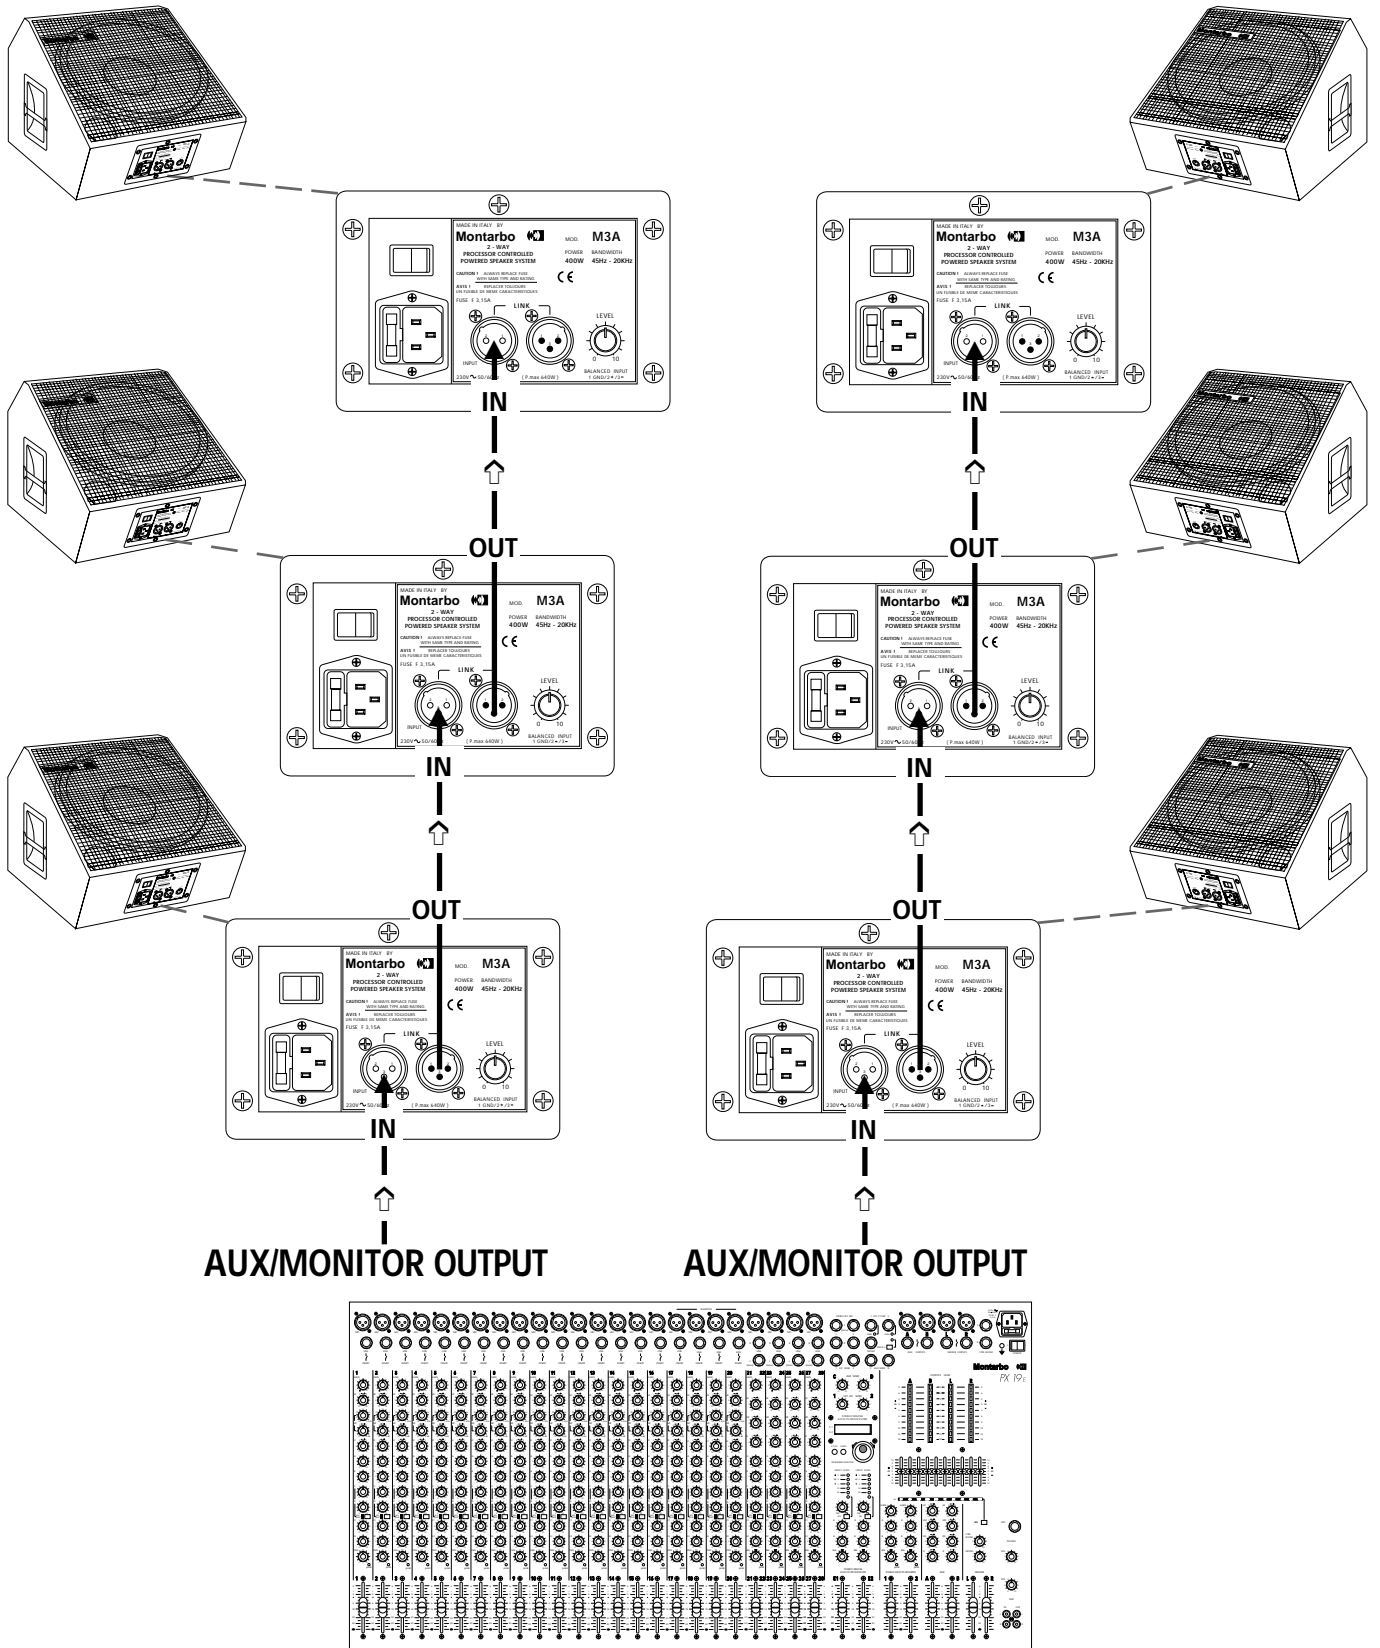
MADE IN ITALY BY
Montarbo
2 - WAY
PROCESSOR CONTROLLED
POWERED SPEAKER SYSTEM
MOD. M3A
POWER 400W
BANDWIDTH 45Hz - 20KHz
CAUTION ! ALWAYS REPLACE FUSE WITH SAME TYPE AND RATING
AVIS ! REPLACER TOUJOURS UN FUSIBLE DE MEME CARACTERISTIQUES
FUSE F 3,15A
LINK
LEVEL
0 10
INPUT
230V 50/60
( P.max 640W )
BALANCED INPUT 1 GND/2+/3-
IN

MADE IN ITALY BY
Montarbo
2 - WAY
PROCESSOR CONTROLLED
POWERED SPEAKER SYSTEM
MOD. M3A
POWER 400W
BANDWIDTH 45Hz - 20KHz
CAUTION ! ALWAYS REPLACE FUSE WITH SAME TYPE AND RATING
AVIS ! REPLACER TOUJOURS UN FUSIBLE DE MEME CARACTERISTIQUES
FUSE F 3,15A
LINK
LEVEL
0 10
INPUT
230V 50/60
( P.max 640W )
BALANCED INPUT 1 GND/2+/3-
IN

OUT
MADE IN ITALY BY
Montarbo
2 - WAY
PROCESSOR CONTROLLED
POWERED SPEAKER SYSTEM
MOD. M3A
POWER 400W
BANDWIDTH 45Hz - 20KHz
CAUTION ! ALWAYS REPLACE FUSE WITH SAME TYPE AND RATING
AVIS ! REPLACER TOUJOURS UN FUSIBLE DE MEME CARACTERISTIQUES
FUSE F 3,15A
LINK
LEVEL
0 10
INPUT
230V 50/60
( P.max 640W )
BALANCED INPUT 1 GND/2+/3-
IN

OUT
MADE IN ITALY BY
Montarbo
2 - WAY
PROCESSOR CONTROLLED
POWERED SPEAKER SYSTEM
MOD. M3A
POWER 400W
BANDWIDTH 45Hz - 20KHz
CAUTION ! ALWAYS REPLACE FUSE WITH SAME TYPE AND RATING
AVIS ! REPLACER TOUJOURS UN FUSIBLE DE MEME CARACTERISTIQUES
FUSE F 3,15A
LINK
LEVEL
0 10
INPUT
230V 50/60
( P.max 640W )
BALANCED INPUT 1 GND/2+/3-
IN

OUT
MADE IN ITALY BY
Montarbo
2 - WAY
PROCESSOR CONTROLLED
POWERED SPEAKER SYSTEM
MOD. M3A
POWER 400W
BANDWIDTH 45Hz - 20KHz
CAUTION ! ALWAYS REPLACE FUSE WITH SAME TYPE AND RATING
AVIS ! REPLACER TOUJOURS UN FUSIBLE DE MEME CARACTERISTIQUES
FUSE F 3,15A
LINK
LEVEL
0 10
INPUT
230V 50/60
( P.max 640W )
BALANCED INPUT 1 GND/2+/3-
IN

OUT
MADE IN ITALY BY
Montarbo
2 - WAY
PROCESSOR CONTROLLED
POWERED SPEAKER SYSTEM
MOD. M3A
POWER 400W
BANDWIDTH 45Hz - 20KHz
CAUTION ! ALWAYS REPLACE FUSE WITH SAME TYPE AND RATING
AVIS ! REPLACER TOUJOURS UN FUSIBLE DE MEME CARACTERISTIQUES
FUSE F 3,15A
LINK
LEVEL
0 10
INPUT
230V 50/60
( P.max 640W )
BALANCED INPUT 1 GND/2+/3-
IN

AUX/MONITOR OUTPUT
AUX/MONITOR OUTPUT

Montarbo
PX 19E